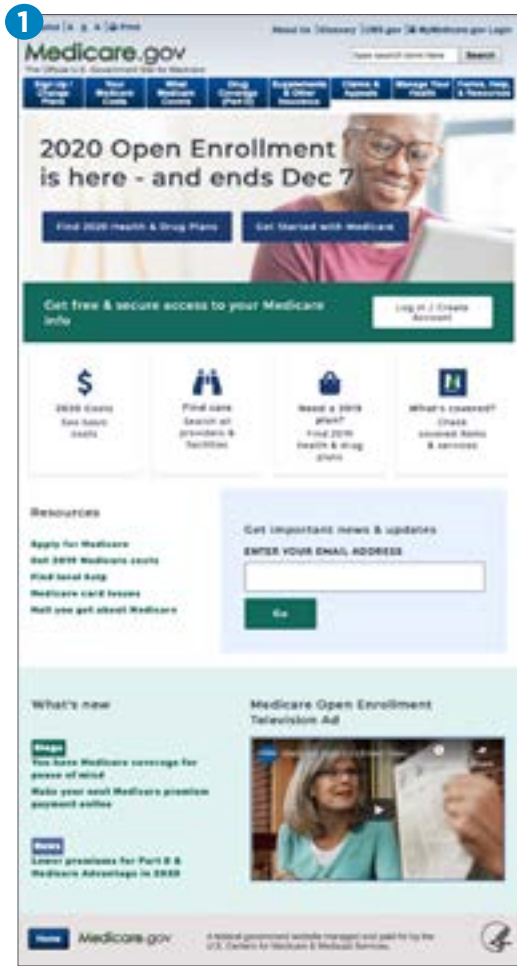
1

Medicare.gov

The Official U.S. Government Site for Medicare

Search

Sign Up / Change Plans | Your Medicare Costs | What Medicare Covers | Drug Coverage (Part D) | Supplements & Other Insurance | Claims & Appeals | Manage Your Health | Forms, Help, & Resources

2020 Open Enrollment is here - and ends Dec 7

Find 2020 Health & Drug Plans

Get Started with Medicare

Get free & secure access to your Medicare info

Log in / Create Account

$
2020 Costs
See basic costs

Find care
Search all providers & facilities

Need a 2019 plan?
Find 2019 health & drug plans

What's covered?
Check covered items & services

Resources

Apply for Medicare
Get 2019 Medicare costs
Find local help
Medicare card issues
Mail you get about Medicare

Get important news & updates

ENTER YOUR EMAIL ADDRESS

Go

What's new

Blogs
You have Medicare coverage for peace of mind
Make your next Medicare premium payment online

News
Lower premiums for Part D & Medicare Advantage in 2020

Medicare Open Enrollment Television Ad

Home Medicare.gov

A federal government website managed and paid for by the U.S. Centers for Medicare & Medicaid Services.